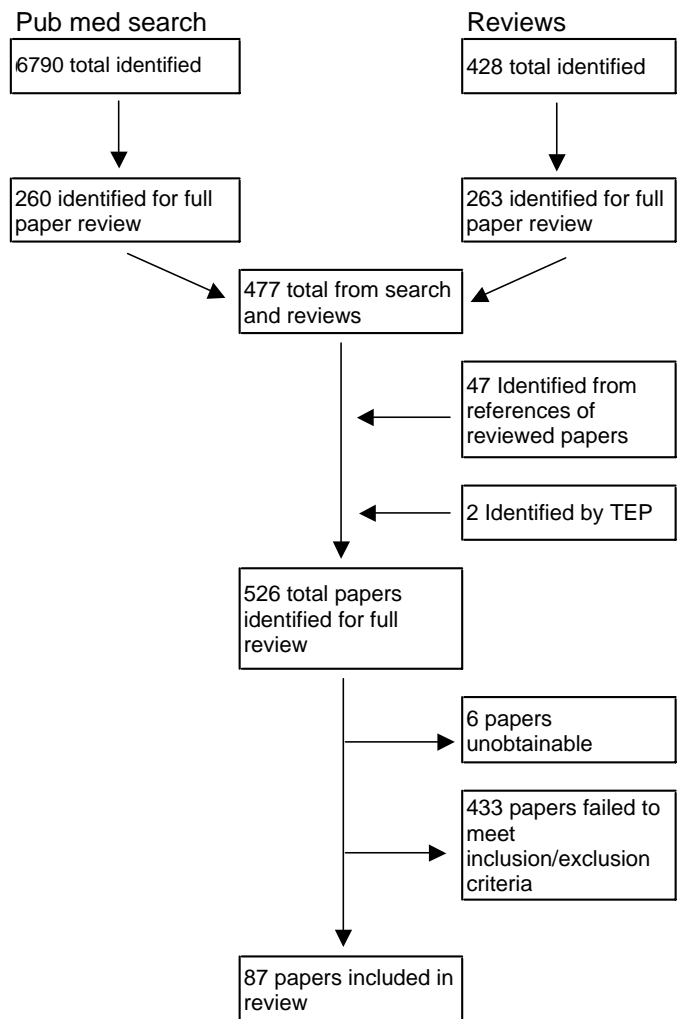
Pub med search

Reviews

6790 total identified

428 total identified

260 identified for full paper review

263 identified for full paper review

477 total from search and reviews

47 Identified from references of reviewed papers

2 Identified by TEP

526 total papers identified for full review

6 papers unobtainable

433 papers failed to meet inclusion/exclusion criteria

87 papers included in review